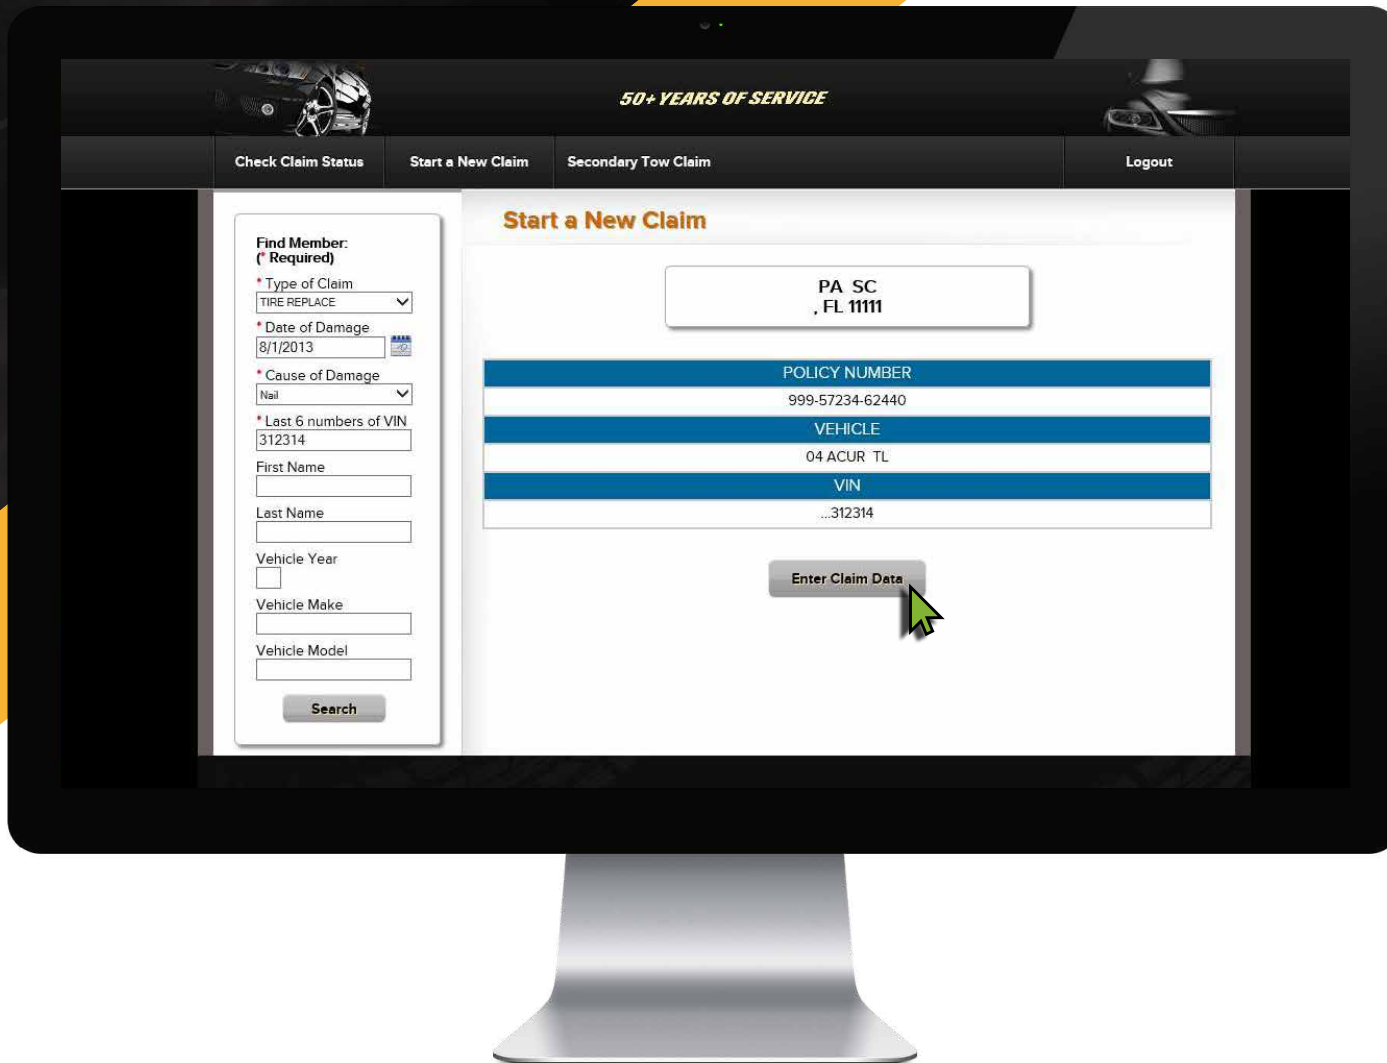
50+ YEARS OF SERVICE

Check Claim Status
Start a New Claim
Secondary Tow Claim
Logout

Find Member:
(* Required)
* Type of Claim
TIRE REPLACE
* Date of Damage
8/1/2013
* Cause of Damage
Nail
* Last 6 numbers of VIN
312314
First Name
Last Name
Vehicle Year
Vehicle Make
Vehicle Model
Search

Start a New Claim

PA SC
, FL 11111

| POLICY NUMBER |
|---|
| 999-57234-62440 |
| VEHICLE |
| 04 ACUR TL |
| VIN |
| ...312314 |

Enter Claim Data